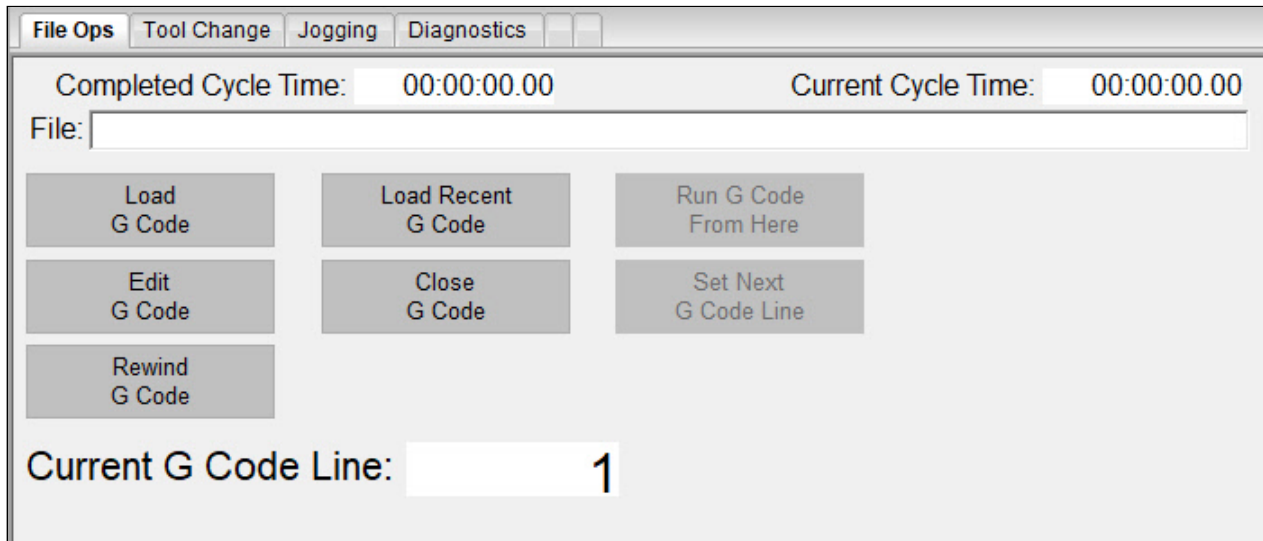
File Ops | Tool Change | Jogging | Diagnostics

Completed Cycle Time: 00:00:00.00

Current Cycle Time: 00:00:00.00

File:

Load G Code

Load Recent G Code

Run G Code From Here

Edit G Code

Close G Code

Set Next G Code Line

Rewind G Code

Current G Code Line: 1